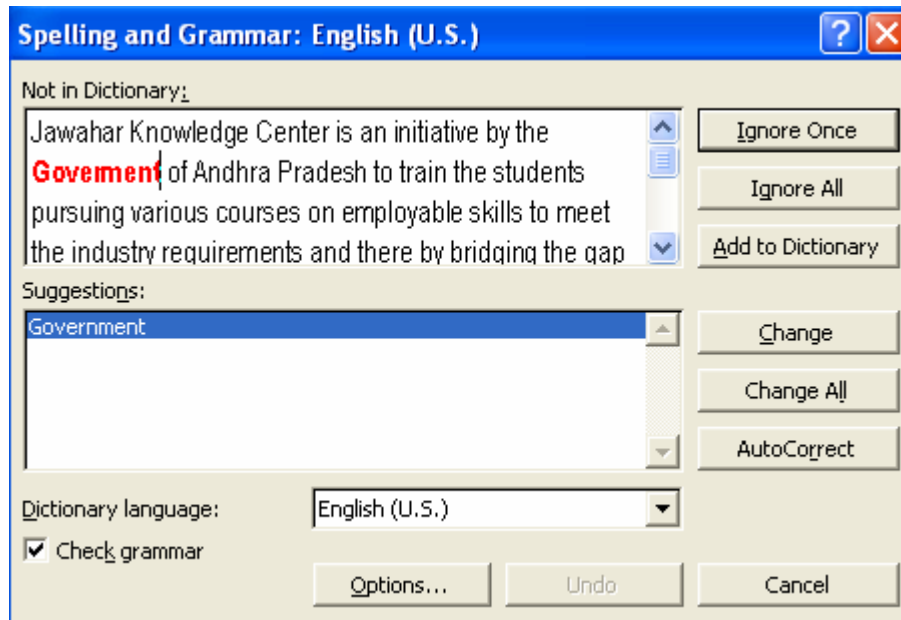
Spelling and Grammar: English (U.S.)

?

Not in Dictionary:

Jawahar Knowledge Center is an initiative by the Govemment of Andhra Pradesh to train the students pursuing various courses on employable skills to meet the industry requirements and there by bridging the gap

Ignore Once

Ignore All

Add to Dictionary

Suggestions:

Government

Change

Change All

AutoCorrect

Dictionary language:

English (U.S.)

Check grammar

Options...

Undo

Cancel